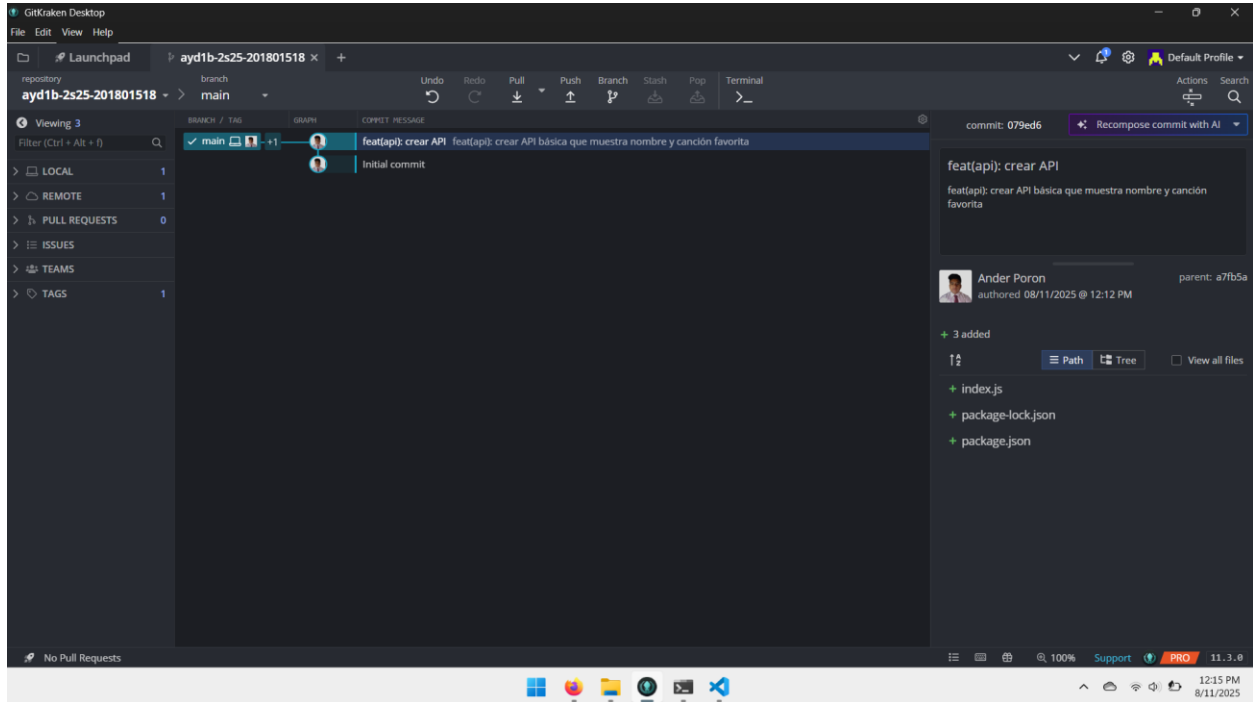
GitKraken Desktop
File Edit View Help

Launchpad
ayd1b-2s25-201801518 ×
+

Default Profile

repository
ayd1b-2s25-201801518
branch
main

Undo
Redo
Pull
Push
Branch
Stash
Pop
Terminal
Actions
Search

Viewing 3
Filter (Ctrl + Alt + f)
LOCAL 1
REMOTE 1
PULL REQUESTS 0
ISSUES
TEAMS
TAGS 1

BRANCH / TAG
GRAPH
COMMIT MESSAGE

main +1
feat(api): crear API feat(api): crear API básica que muestra nombre y canción favorita
Initial commit

commit: 079ed6
Recompose commit with AI

feat(api): crear API
feat(api): crear API básica que muestra nombre y canción favorita

Ander Poron
authored 08/11/2025 @ 12:12 PM
parent: a7fb5a

+ 3 added
Path
Tree
View all files
+ index.js
+ package-lock.json
+ package.json

No Pull Requests
100%
Support
PRO
11.3.0

12:15 PM
8/11/2025